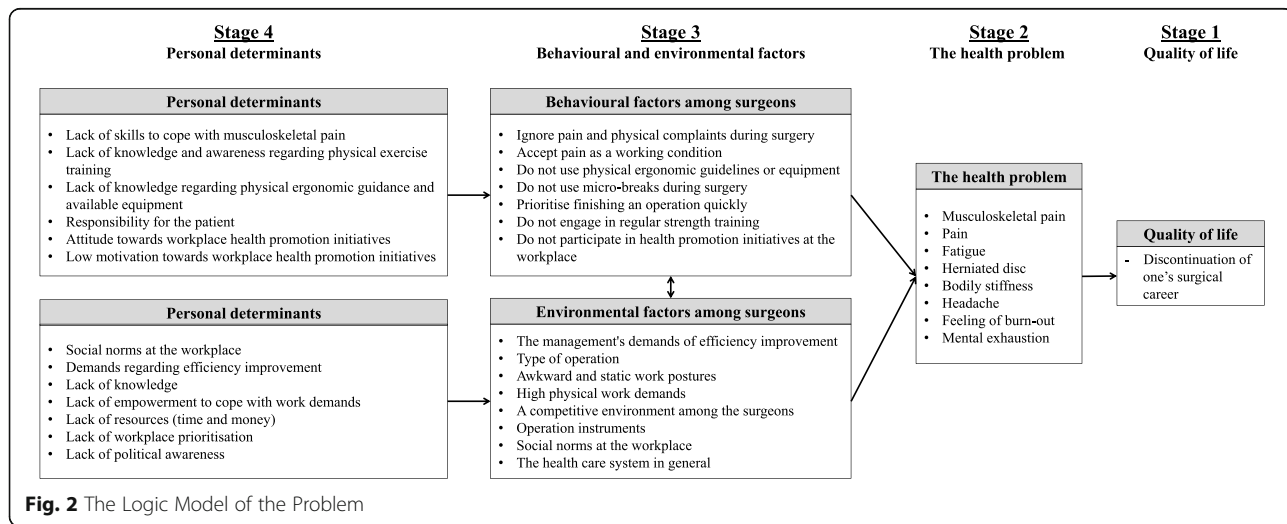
Stage 4
Personal determinants

Stage 3
Behavioural and environmental factors

Stage 2
The health problem

Stage 1
Quality of life

Personal determinants

- Lack of skills to cope with musculoskeletal pain
- Lack of knowledge and awareness regarding physical exercise training
- Lack of knowledge regarding physical ergonomic guidance and available equipment
- Responsibility for the patient
- Attitude towards workplace health promotion initiatives
- Low motivation towards workplace health promotion initiatives

Personal determinants

- Social norms at the workplace
- Demands regarding efficiency improvement
- Lack of knowledge
- Lack of empowerment to cope with work demands
- Lack of resources (time and money)
- Lack of workplace prioritisation
- Lack of political awareness

Behavioural factors among surgeons

- Ignore pain and physical complaints during surgery
- Accept pain as a working condition
- Do not use physical ergonomic guidelines or equipment
- Do not use micro-breaks during surgery
- Prioritise finishing an operation quickly
- Do not engage in regular strength training
- Do not participate in health promotion initiatives at the workplace

Environmental factors among surgeons

- The management's demands of efficiency improvement
- Type of operation
- Awkward and static work postures
- High physical work demands
- A competitive environment among the surgeons
- Operation instruments
- Social norms at the workplace
- The health care system in general

The health problem

- Musculoskeletal pain
- Pain
- Fatigue
- Herniated disc
- Bodily stiffness
- Headache
- Feeling of burn-out
- Mental exhaustion

Quality of life

- Discontinuation of one's surgical career

Fig. 2 The Logic Model of the Problem